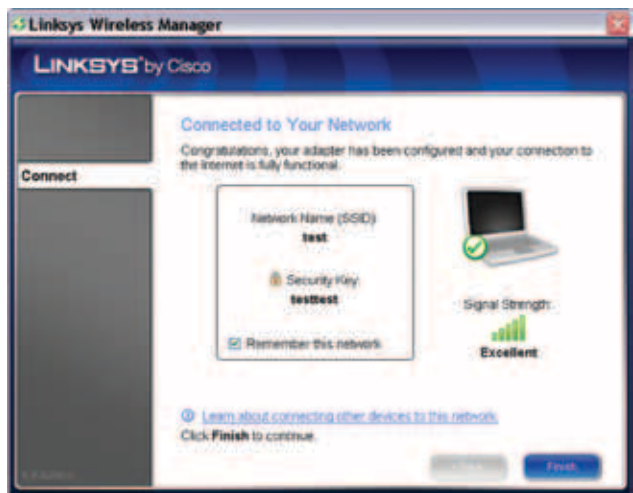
Linksys Wireless Manager

LINKSYS® by Cisco

Connect

Connected to Your Network

Congratulations, your adapter has been configured and your connection to the Internet is fully functional.

Network Name (SSID):
test

Security Key:
testtest

Remember this network

Signal Strength:
Excellent

Learn about connecting other devices to this network

Click Finish to continue.

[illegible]

Finish

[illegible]